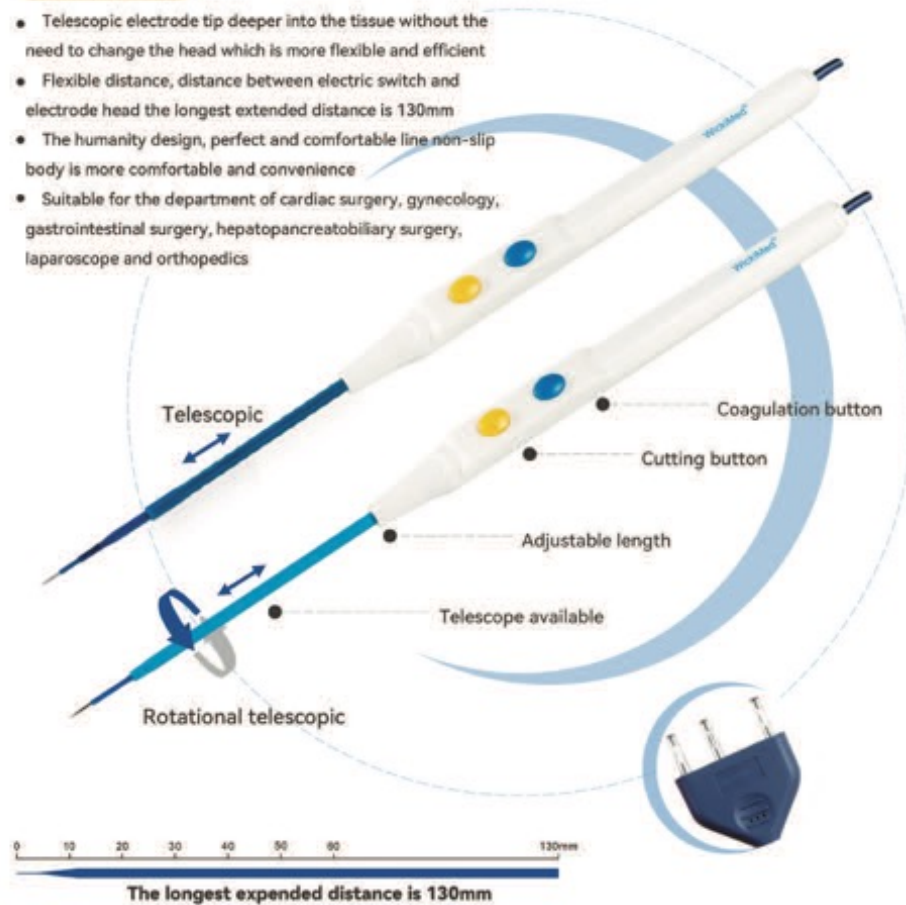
• Telescopic electrode tip deeper into the tissue without the need to change the head which is more flexible and efficient
• Flexible distance, distance between electric switch and electrode head the longest extended distance is 130mm
• The humanity design, perfect and comfortable line non-slip body is more comfortable and convenience
• Suitable for the department of cardiac surgery, gynecology, gastrointestinal surgery, hepatopancreatobiliary surgery, laparoscope and orthopedics

WeiMed

WeiMed

Telescopic

Coagulation button

Cutting button

Adjustable length

Telescope available

Rotational telescopic

0 10 20 30 40 50 60 130mm

The longest expended distance is 130mm